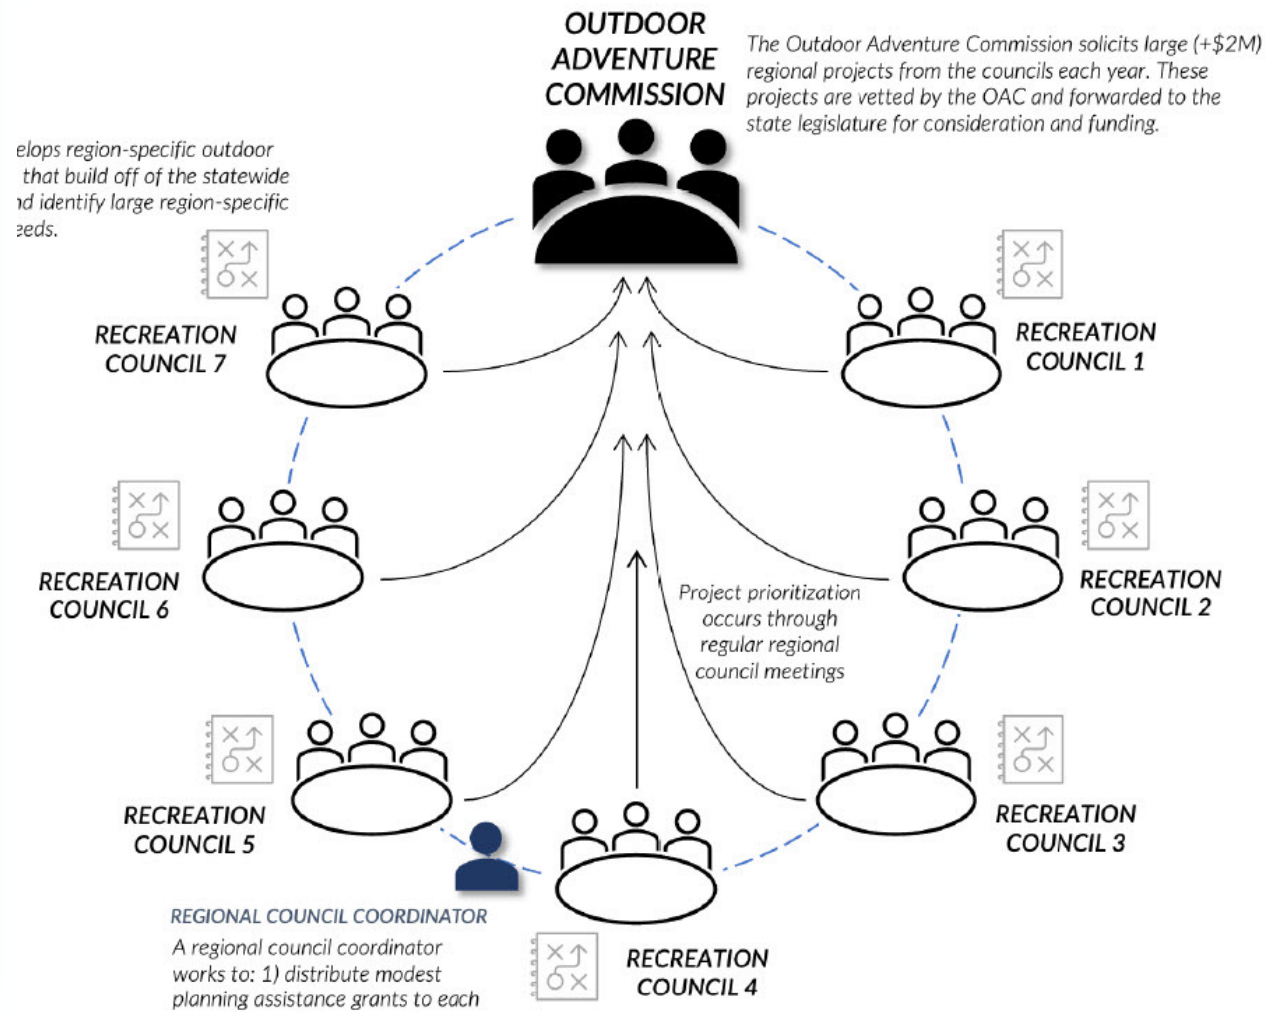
OUTDOOR ADVENTURE COMMISSION

The Outdoor Adventure Commission solicits large (+$2M) regional projects from the councils each year. These projects are vetted by the OAC and forwarded to the state legislature for consideration and funding.

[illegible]elops region-specific outdoor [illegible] that build off of the statewide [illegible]d identify large region-specific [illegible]eeds.

RECREATION COUNCIL 7

RECREATION COUNCIL 1

RECREATION COUNCIL 6

RECREATION COUNCIL 2

Project prioritization occurs through regular regional council meetings

RECREATION COUNCIL 5

RECREATION COUNCIL 3

REGIONAL COUNCIL COORDINATOR

A regional council coordinator works to: 1) distribute modest planning assistance grants to each

RECREATION COUNCIL 4